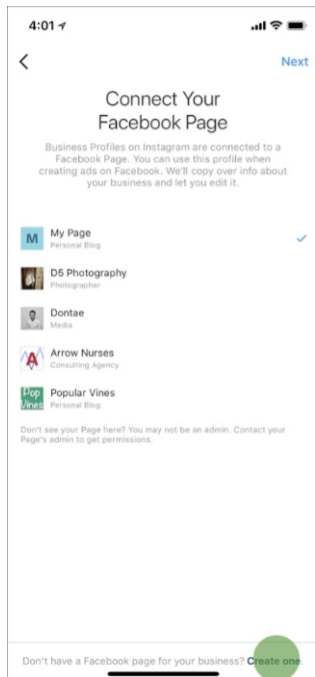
4:01

Next

Connect Your Facebook Page

Business Profiles on Instagram are connected to a Facebook Page. You can use this profile when creating ads on Facebook. We'll copy over info about your business and let you edit it.

M My Page
Personal Blog

D5 Photography
Photographer

Dontae
Media

Arrow Nurses
Consulting Agency

Pop Vines Popular Vines
Personal Blog

Don't see your Page here? You may not be an admin. Contact your Page's admin to get permissions.

Don't have a Facebook page for your business? Create one.